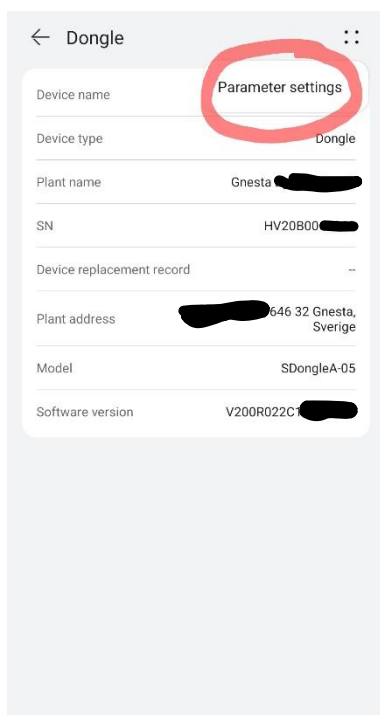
← Dongle

Device name Parameter settings

Device type Dongle

Plant name Gnesta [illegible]

SN HV20B00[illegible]

Device replacement record --

Plant address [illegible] 646 32 Gnesta, Sverige

Model SDongleA-05

Software version V200R022C1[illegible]